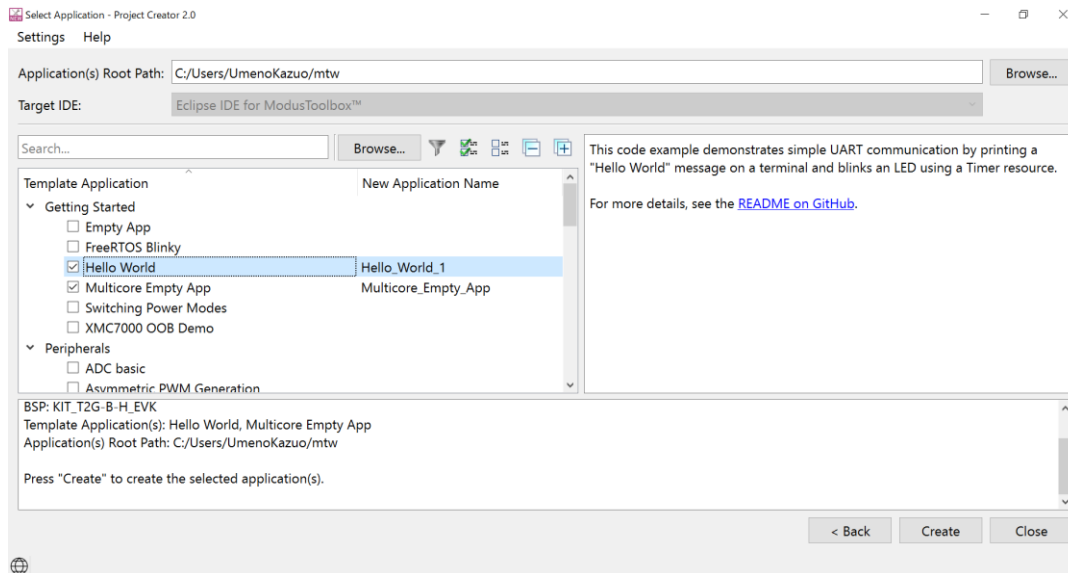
Select Application - Project Creator 2.0

Settings Help

Application(s) Root Path: C:/Users/UmenoKazuo/mtw

Browse...

Target IDE: Eclipse IDE for ModusToolbox™

Search...

Browse...

This code example demonstrates simple UART communication by printing a "Hello World" message on a terminal and blinks an LED using a Timer resource.

For more details, see the README on GitHub.

| Template Application | New Application Name |
|---|---|
| Getting Started | |
| ☐ Empty App | |
| ☐ FreeRTOS Blinky | |
| ☑ Hello World | Hello_World_1 |
| ☑ Multicore Empty App | Multicore_Empty_App |
| ☐ Switching Power Modes | |
| ☐ XMC7000 OOB Demo | |
| Peripherals | |
| ☐ ADC basic | |
| ☐ Asymmetric PWM Generation | |

BSP: KIT_T2G-B-H_EVK
Template Application(s): Hello World, Multicore Empty App
Application(s) Root Path: C:/Users/UmenoKazuo/mtw

Press "Create" to create the selected application(s).

< Back Create Close